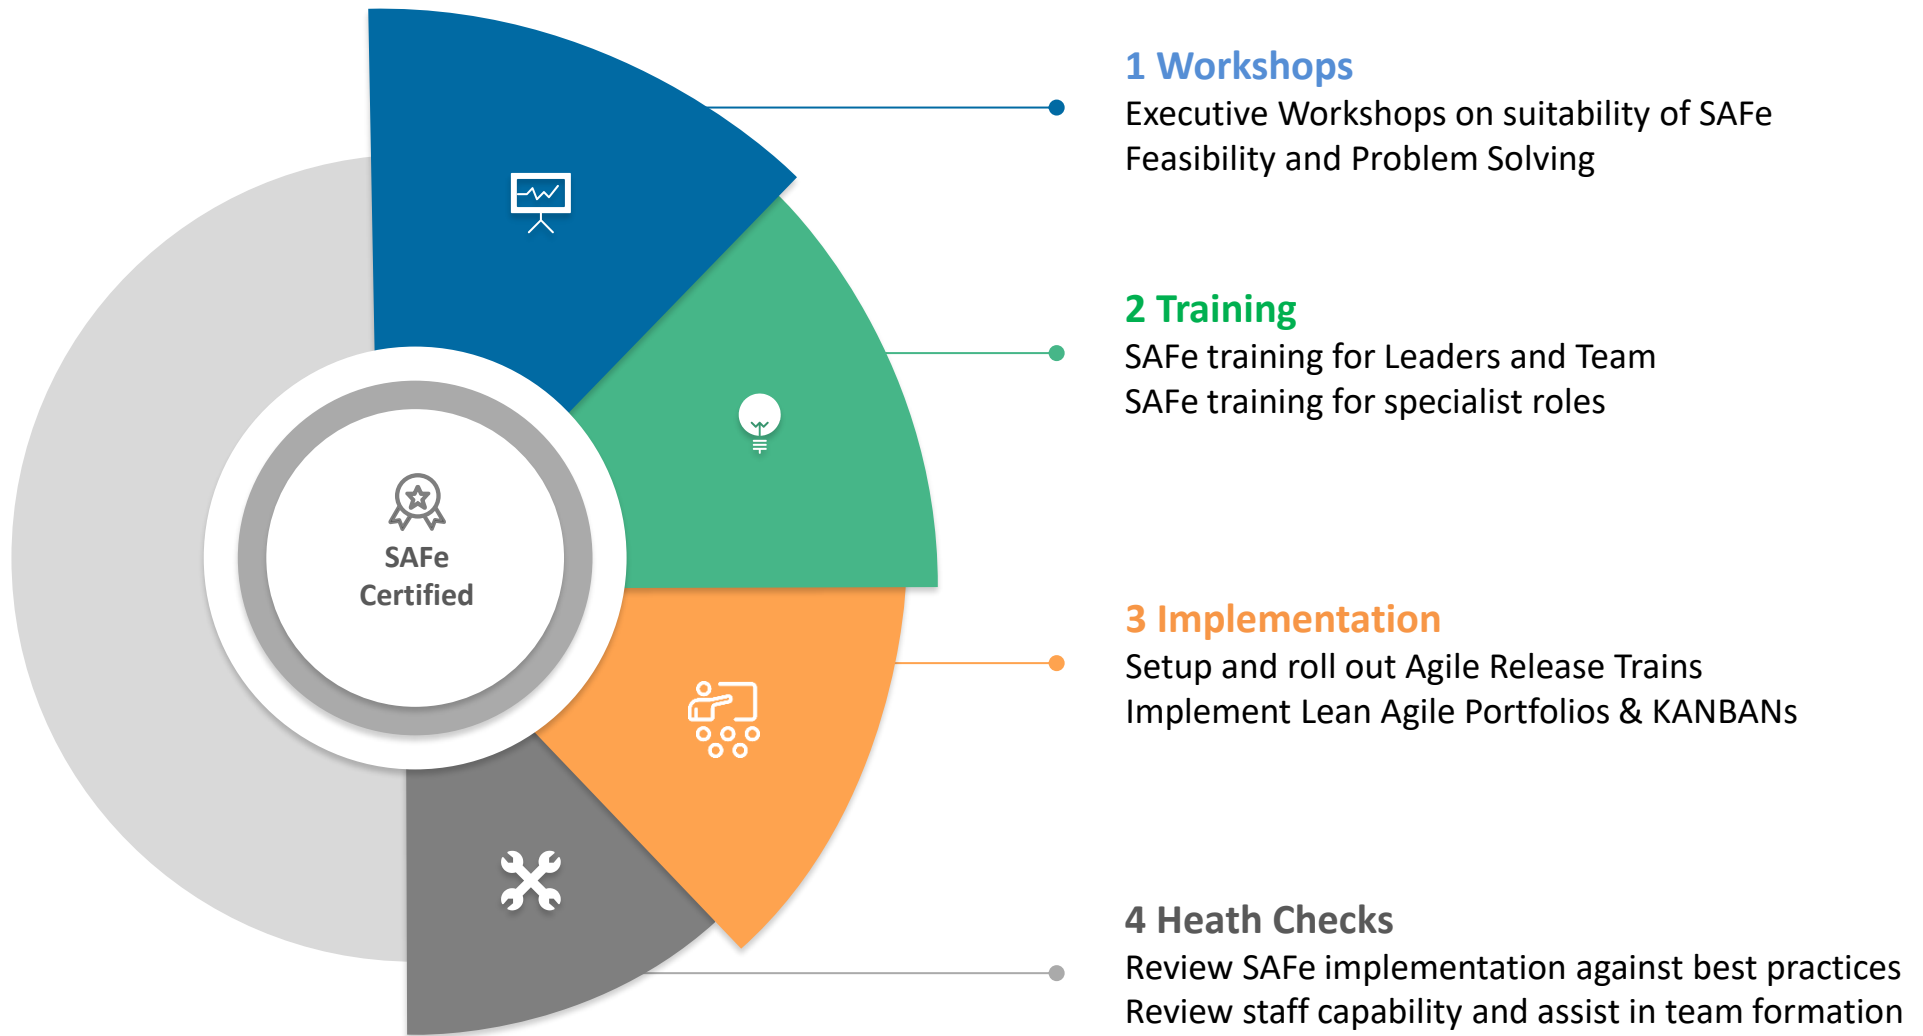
SAFe Certified

1 Workshops
Executive Workshops on suitability of SAFe
Feasibility and Problem Solving

2 Training
SAFe training for Leaders and Team
SAFe training for specialist roles

3 Implementation
Setup and roll out Agile Release Trains
Implement Lean Agile Portfolios & KANBANs

4 Heath Checks
Review SAFe implementation against best practices
Review staff capability and assist in team formation